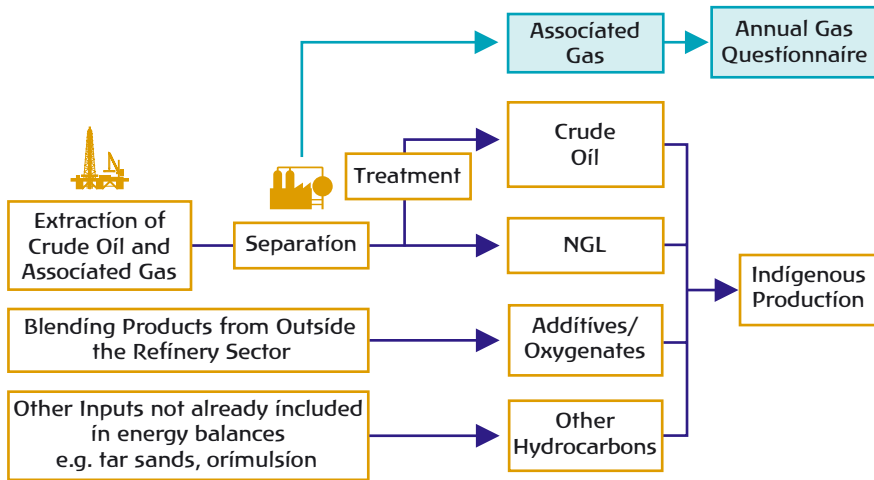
Associated Gas

Annual Gas Questionnaire

Crude Oil

Treatment

Extraction of Crude Oil and Associated Gas

Separation

NGL

Indigenous Production

Blending Products from Outside the Refinery Sector

Additives/ Oxygenates

Other Inputs not already included in energy balances e.g. tar sands, orimulsion

Other Hydrocarbons